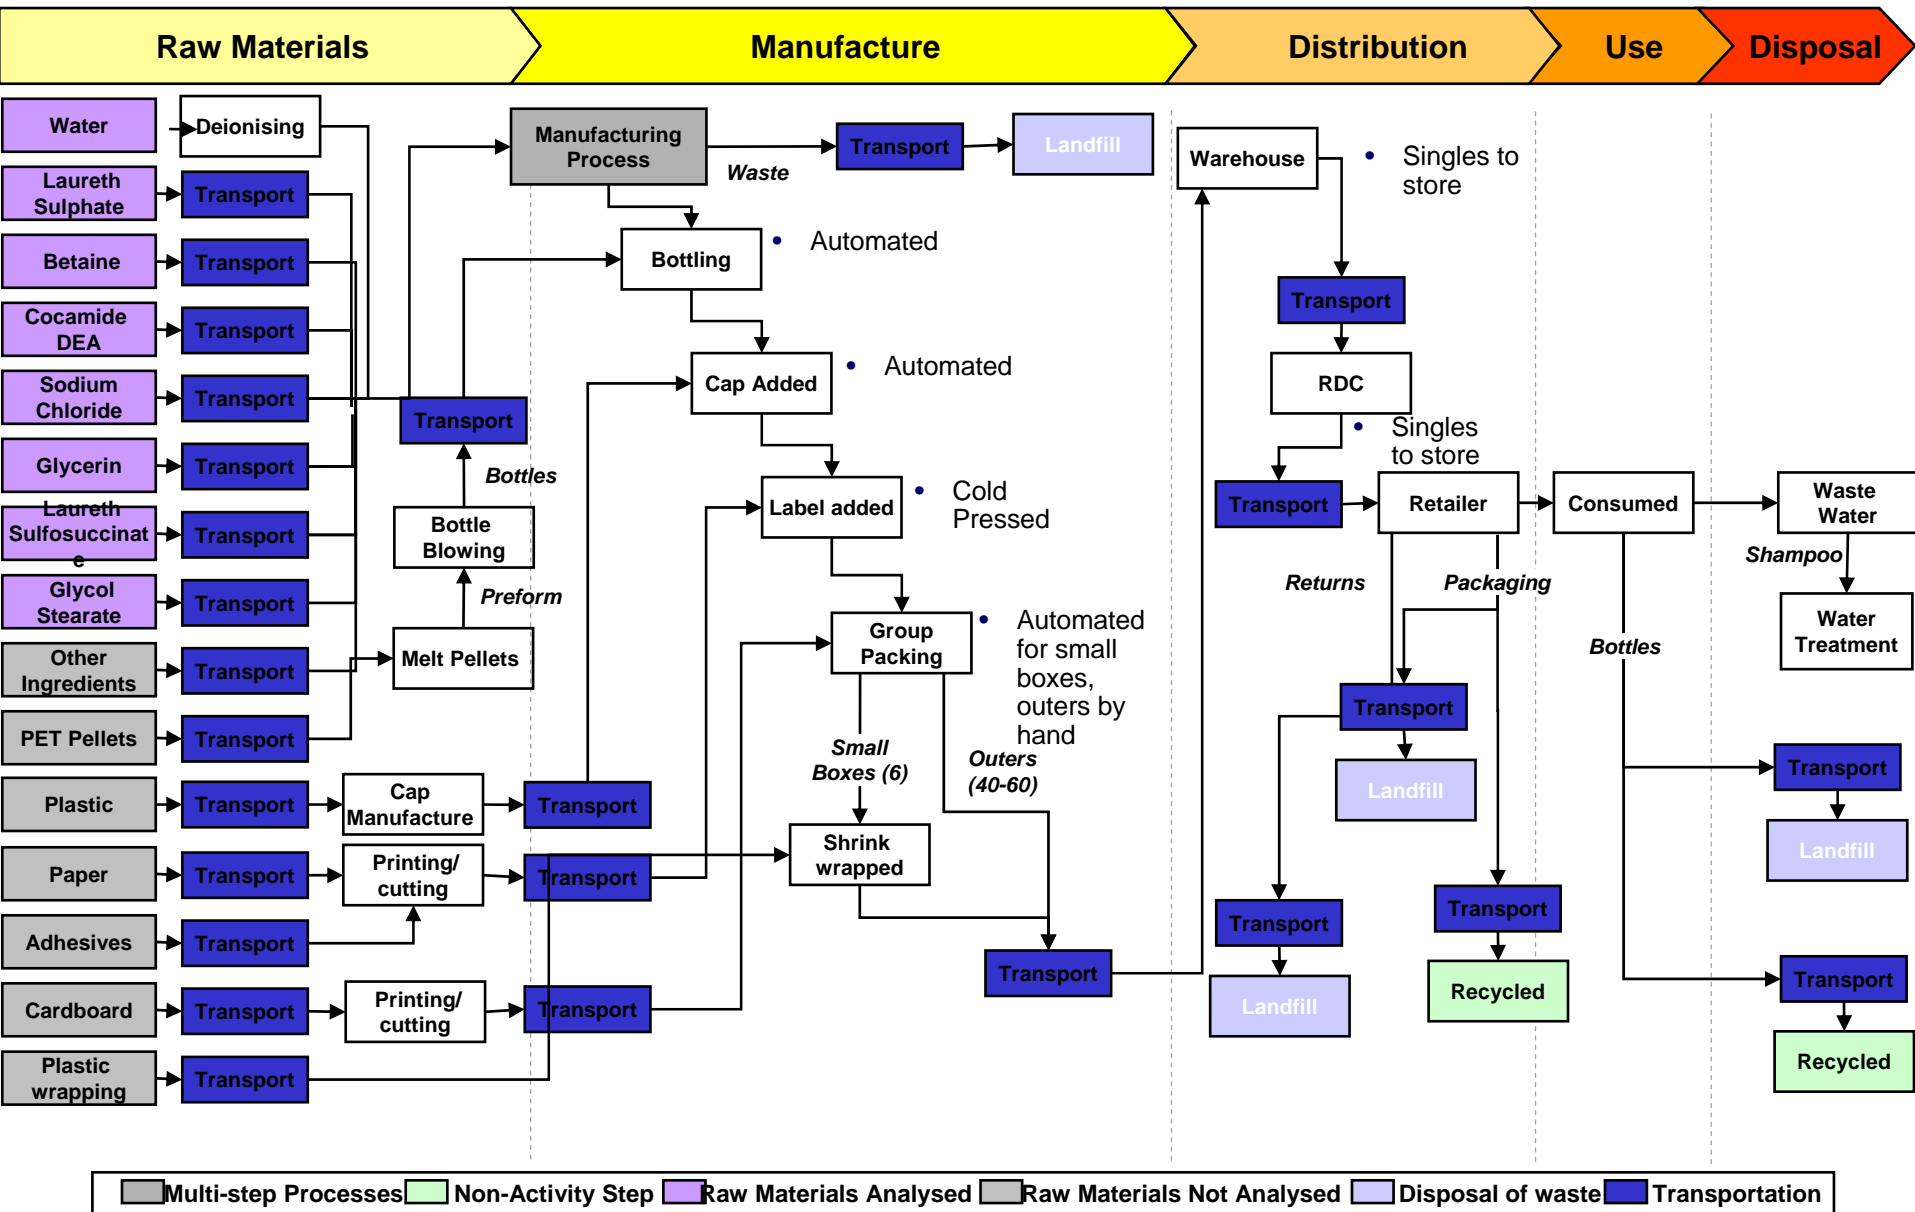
Raw Materials

Manufacture

Distribution

Use

Disposal

Water

Deionising

Laureth Sulphate

Transport

Betaine

Transport

Cocamide DEA

Transport

Sodium Chloride

Transport

Glycerin

Transport

Laureth Sulfosuccinate

Transport

Glycol Stearate

Transport

Other Ingredients

Transport

PET Pellets

Transport

Plastic

Transport

Cap Manufacture

Transport

Paper

Transport

Printing/ cutting

Transport

Adhesives

Transport

Cardboard

Transport

Printing/ cutting

Transport

Plastic wrapping

Transport

Manufacturing Process

Waste

Transport

Landfill

Bottling

• Automated

Transport

Bottles

Bottle Blowing

Preform

Melt Pellets

Cap Added

• Automated

Label added

• Cold Pressed

Group Packing

• Automated for small boxes, outers by hand

Small Boxes (6)

Outers (40-60)

Shrink wrapped

Transport

Warehouse

• Singles to store

Transport

RDC

• Singles to store

Transport

Retailer

Consumed

Waste Water

Shampoo

Water Treatment

Returns

Packaging

Bottles

Transport

Landfill

Transport

Landfill

Transport

Recycled

Transport

Landfill

Transport

Recycled

Multi-step Processes Non-Activity Step Raw Materials Analysed Raw Materials Not Analysed Disposal of waste Transportation